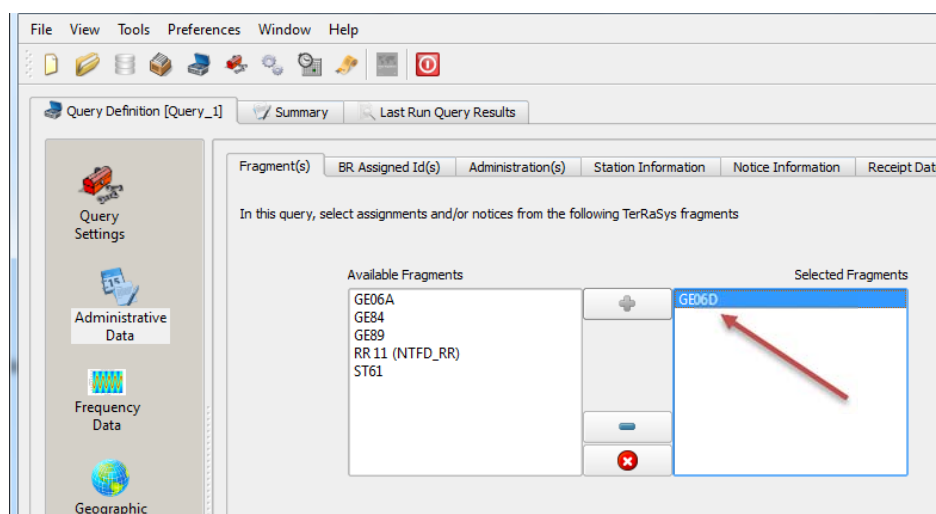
File View Tools Preferences Window Help

Query Definition [Query_1]
Summary
Last Run Query Results

Query Settings
Administrative Data
Frequency Data
Geographic

Fragment(s)
BR Assigned Id(s)
Administration(s)
Station Information
Notice Information
Receipt Dat

In this query, select assignments and/or notices from the following TerRaSys fragments

Available Fragments
GE06A
GE84
GE89
RR 11 (NTFD_RR)
ST61

Selected Fragments
GE06D